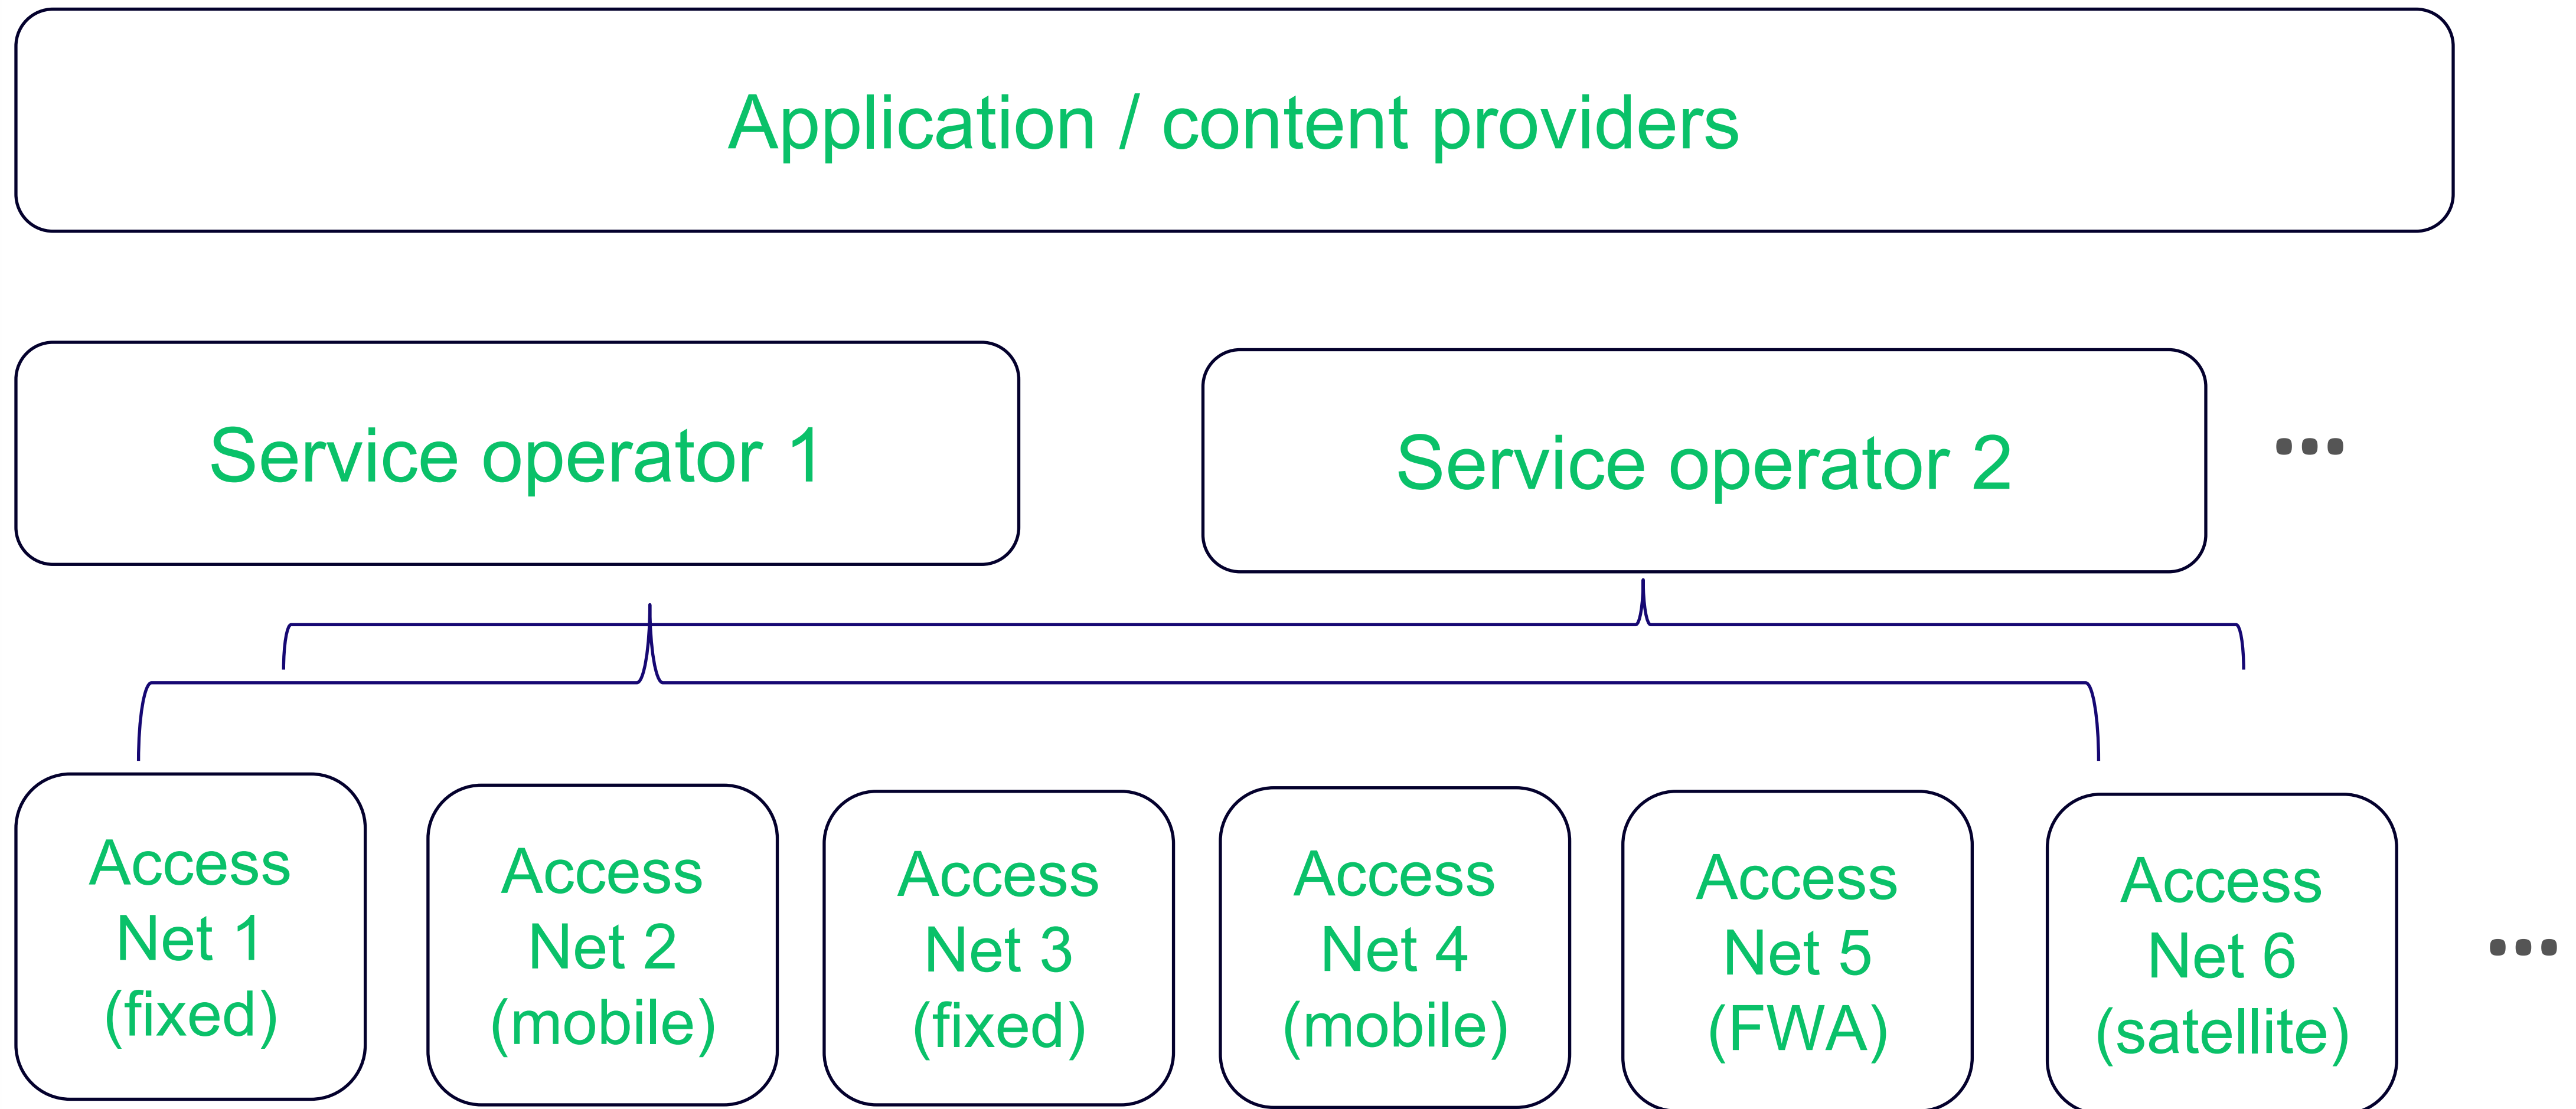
Application / content providers

Service operator 1

Service operator 2

...

Access Net 1 (fixed)

Access Net 2 (mobile)

Access Net 3 (fixed)

Access Net 4 (mobile)

Access Net 5 (FWA)

Access Net 6 (satellite)

...